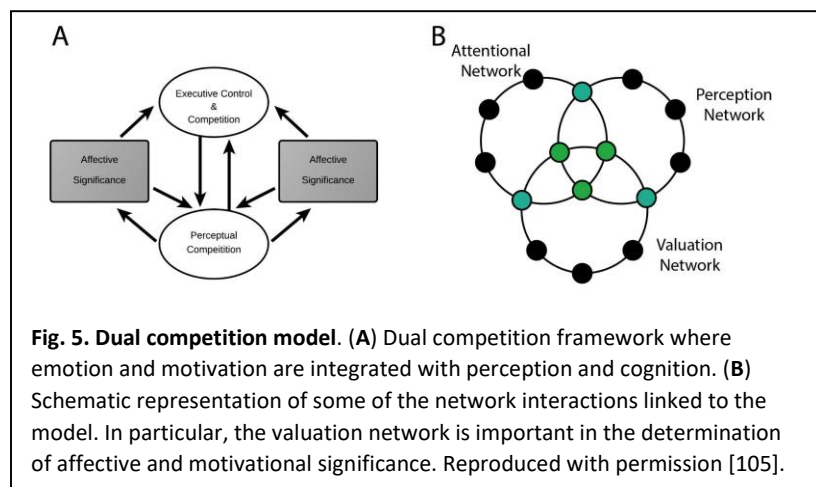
A

Executive Control & Competition

Affective Significance

Affective Significance

Perceptual Competition

B

Attentional Network

Perception Network

Valuation Network

**Fig. 5. Dual competition model**. (**A**) Dual competition framework where emotion and motivation are integrated with perception and cognition. (**B**) Schematic representation of some of the network interactions linked to the model. In particular, the valuation network is important in the determination of affective and motivational significance. Reproduced with permission [105].